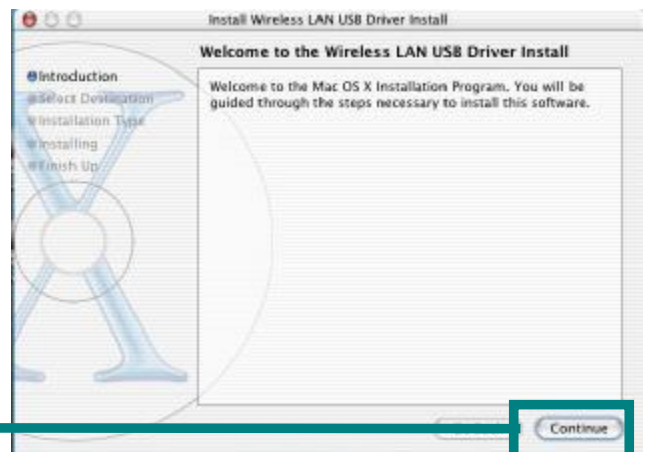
Install Wireless LAN USB Driver Install

Welcome to the Wireless LAN USB Driver Install

Introduction
Select Destination
Installation Type
Installing
Finish Up

Welcome to the Mac OS X Installation Program. You will be guided through the steps necessary to install this software.

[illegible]
Continue